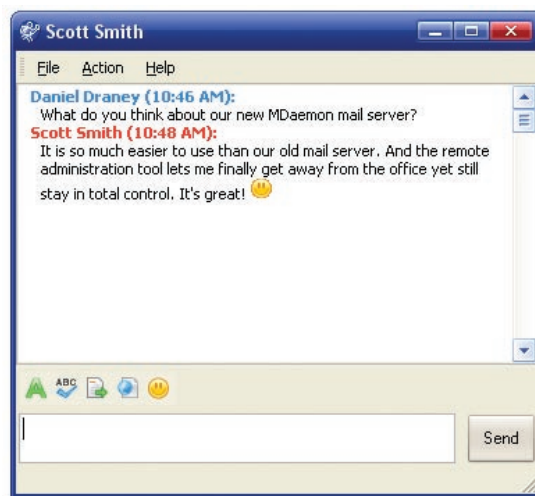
Scott Smith

File Action Help

Daniel Draney (10:46 AM):
What do you think about our new MDaemon mail server?
Scott Smith (10:48 AM):
It is so much easier to use than our old mail server. And the remote administration tool lets me finally get away from the office yet still stay in total control. It's great!

ABC

Send